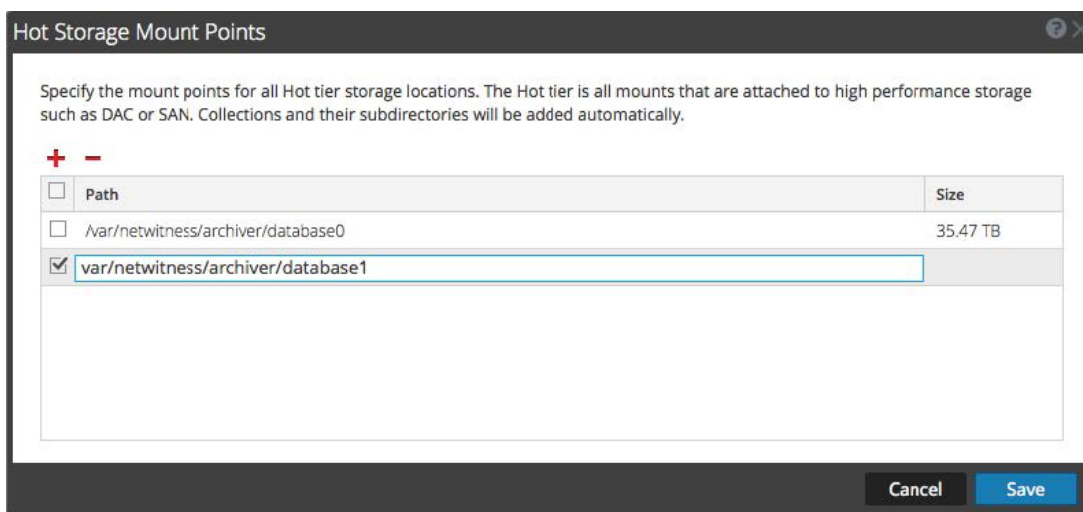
Hot Storage Mount Points

Specify the mount points for all Hot tier storage locations. The Hot tier is all mounts that are attached to high performance storage such as DAC or SAN. Collections and their subdirectories will be added automatically.

+ −

| | Path | Size |
|---|---|---|
| ☐ | /var/netwitness/archiver/database0 | 35.47 TB |
| ☑ | var/netwitness/archiver/database1 | |

Cancel Save